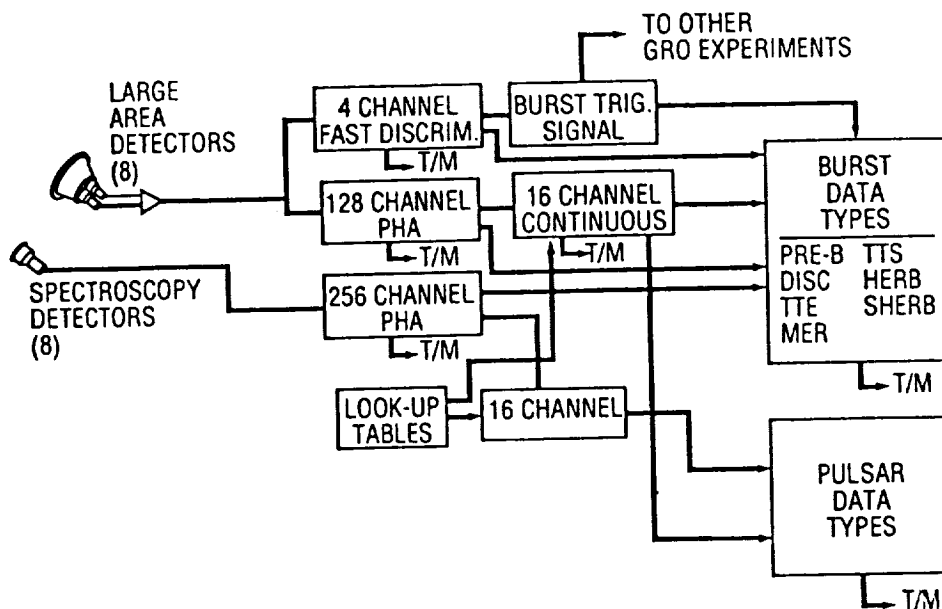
TO OTHER GRO EXPERIMENTS

LARGE AREA DETECTORS (8)

4 CHANNEL FAST DISCRIM.

T/M

BURST TRIG. SIGNAL

128 CHANNEL PHA

T/M

16 CHANNEL CONTINUOUS

T/M

BURST DATA TYPES

PRE-B TTS
DISC HERB
TTE SHERB
MER

T/M

SPECTROSCOPY DETECTORS (8)

256 CHANNEL PHA

T/M

LOOK-UP TABLES

16 CHANNEL

PULSAR DATA TYPES

T/M